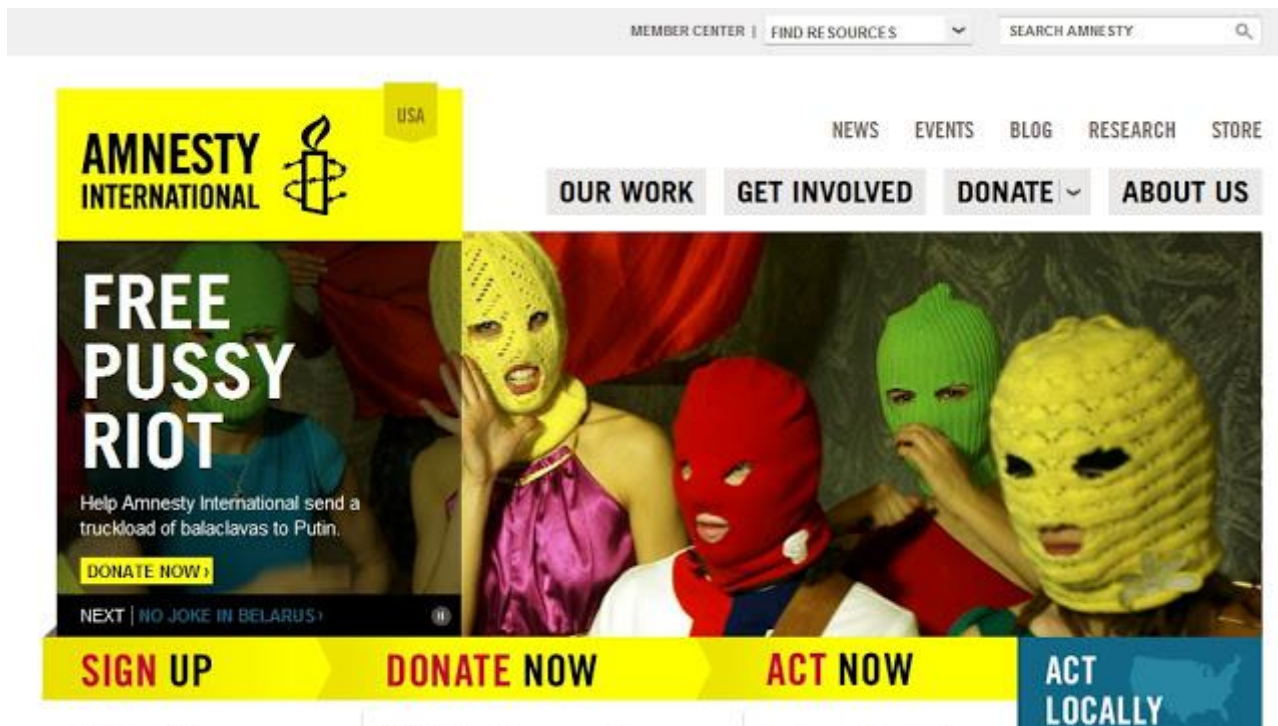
MEMBER CENTER | FIND RESOURCES SEARCH AMNESTY

AMNESTY INTERNATIONAL USA

NEWS EVENTS BLOG RESEARCH STORE

OUR WORK GET INVOLVED DONATE ABOUT US

FREE PUSSY RIOT

Help Amnesty International send a truckload of balaclavas to Putin.

DONATE NOW ›

NEXT | NO JOKE IN BELARUS ›

SIGN UP DONATE NOW ACT NOW ACT LOCALLY